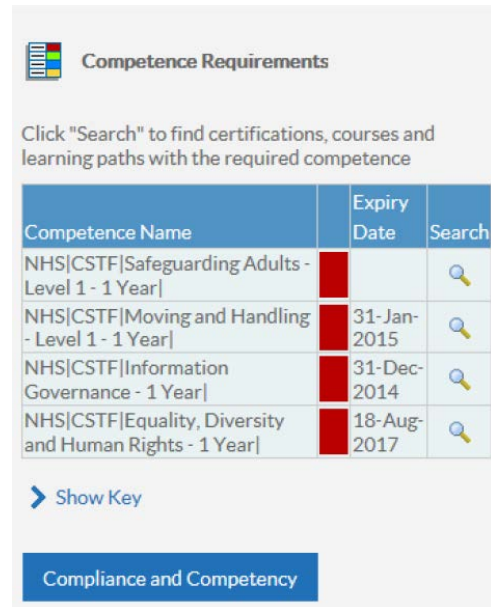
Competence Requirements

Click "Search" to find certifications, courses and learning paths with the required competence

| Competence Name | | Expiry Date | Search |
|---|---|---|---|
| NHS\|CSTF\|Safeguarding Adults - Level 1 - 1 Year\| | | | |
| NHS\|CSTF\|Moving and Handling - Level 1 - 1 Year\| | | 31-Jan-2015 | |
| NHS\|CSTF\|Information Governance - 1 Year\| | | 31-Dec-2014 | |
| NHS\|CSTF\|Equality, Diversity and Human Rights - 1 Year\| | | 18-Aug-2017 | |

Show Key

Compliance and Competency